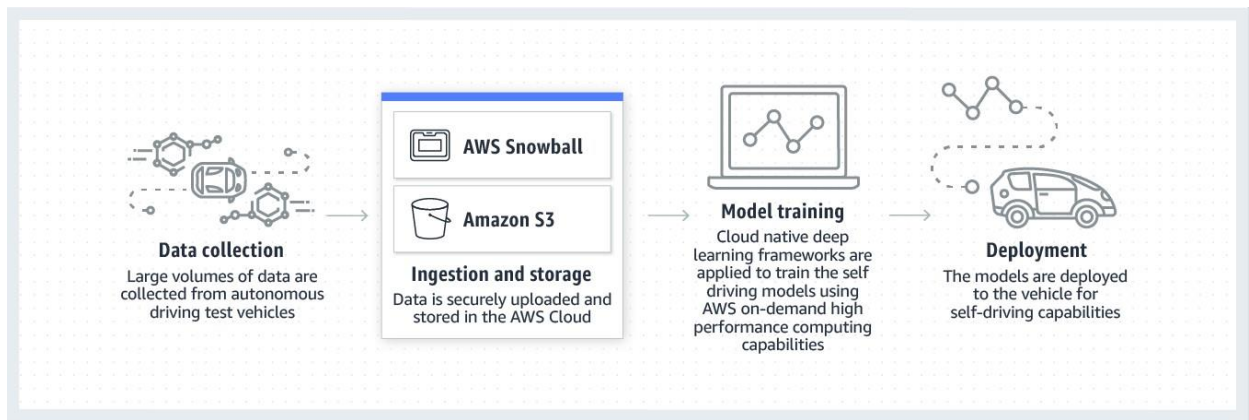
Data collection
Large volumes of data are collected from autonomous driving test vehicles

AWS Snowball

Amazon S3

Ingestion and storage
Data is securely uploaded and stored in the AWS Cloud

Model training
Cloud native deep learning frameworks are applied to train the self driving models using AWS on-demand high performance computing capabilities

Deployment
The models are deployed to the vehicle for self-driving capabilities